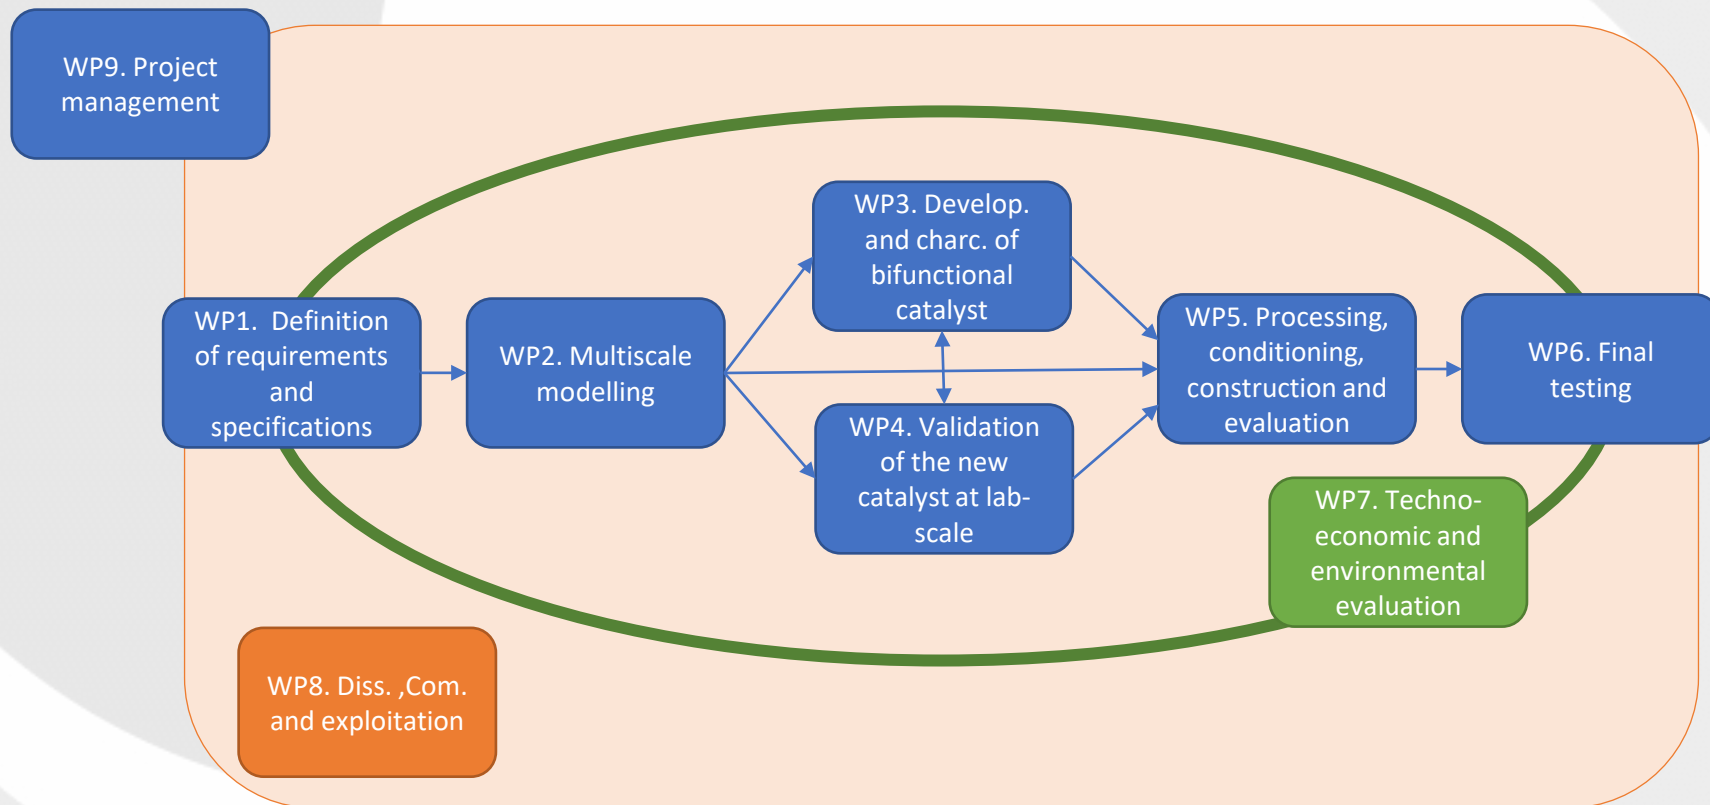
WP9. Project management

WP1. Definition of requirements and specifications

WP2. Multiscale modelling

WP3. Develop. and charc. of bifunctional catalyst

WP4. Validation of the new catalyst at lab-scale

WP5. Processing, conditioning, construction and evaluation

WP6. Final testing

WP7. Techno-economic and environmental evaluation

WP8. Diss. ,Com. and exploitation